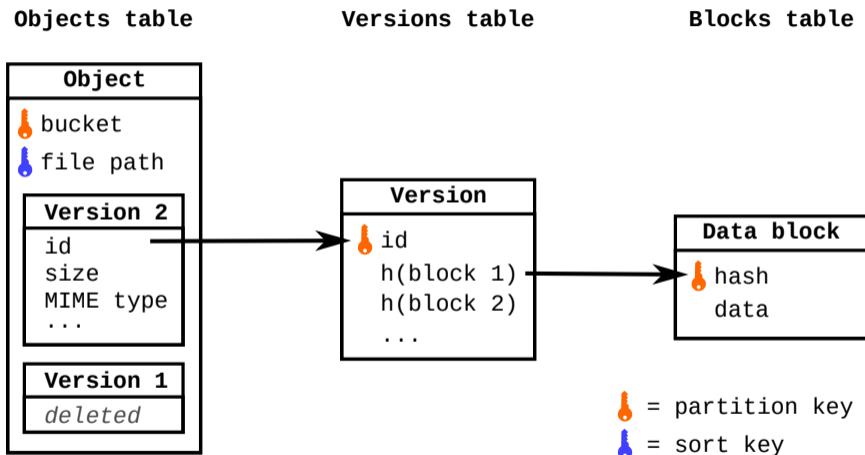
Objects table

Object
bucket
file path

Version 2
id
size
MIME type
...

Version 1
deleted

Versions table

Version
id
h(block 1)
h(block 2)
...

Blocks table

Data block
hash
data

= partition key
= sort key